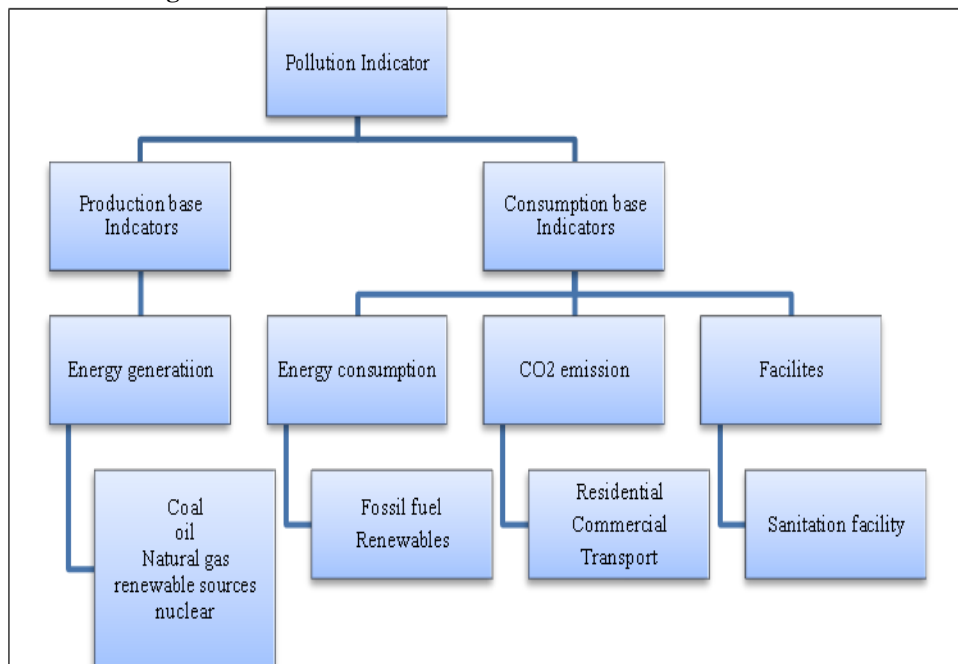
Pollution Indicator

Production base Indcators

Consumption base Indicators

Energy generatiion

Energy consumption

CO2 emission

Facilites

Coal
oil
Natural gas
renewable sources
nuclear

Fossil fuel
Renewables

Residential
Commercial
Transport

Sanitation facility